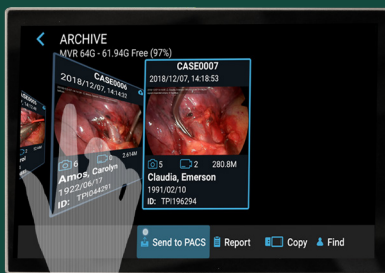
ARCHIVE
MVR 64G - 61.94G Free (97%)

CASE0006
2018/12/07, 14:14:52
6
2.61M
Amos, Carolyn
1922/06/17
ID: TPI044291

CASE0007
2018/12/07, 14:18:53
5
2
280.8M
Claudia, Emerson
1991/02/10
ID: TPI196294

Send to PACS
Report
Copy
Find